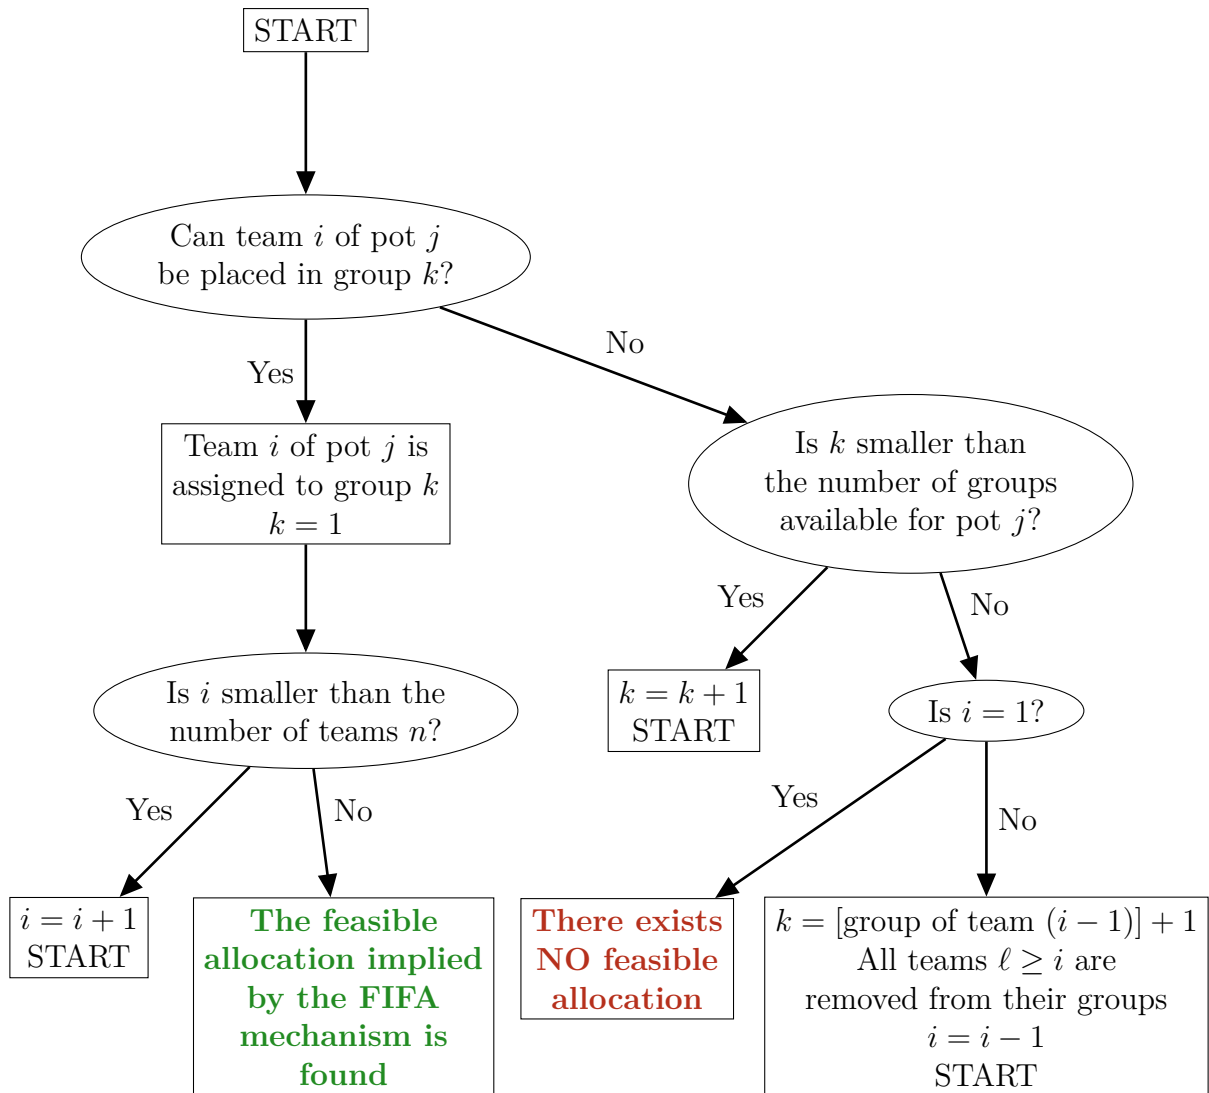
START

Can team $i$ of pot $j$ be placed in group $k$?

Yes

No

Team $i$ of pot $j$ is assigned to group $k$
$k = 1$

Is $k$ smaller than the number of groups available for pot $j$?

Yes

No

Is $i$ smaller than the number of teams $n$?

$k = k + 1$
START

Is $i = 1$?

Yes

No

Yes

No

$i = i + 1$
START

The feasible allocation implied by the FIFA mechanism is found

There exists NO feasible allocation

$k =$ [group of team $(i-1)$] $+ 1$
All teams $\ell \geq i$ are removed from their groups
$i = i - 1$
START